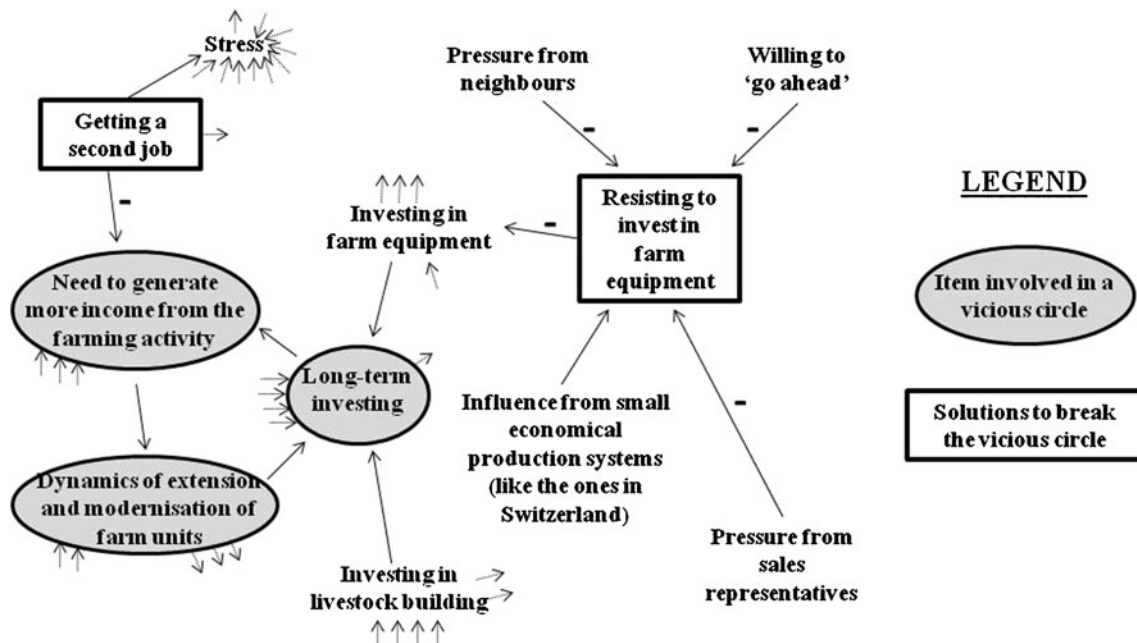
Stress

Getting a second job

-

Need to generate more income from the farming activity

Dynamics of extension and modernisation of farm units

Long-term investing

Investing in farm equipment

Investing in livestock building

Pressure from neighbours

Willing to 'go ahead'

-

-

-

Resisting to invest in farm equipment

Influence from small economical production systems (like the ones in Switzerland)

-

Pressure from sales representatives

LEGEND

Item involved in a vicious circle

Solutions to break the vicious circle